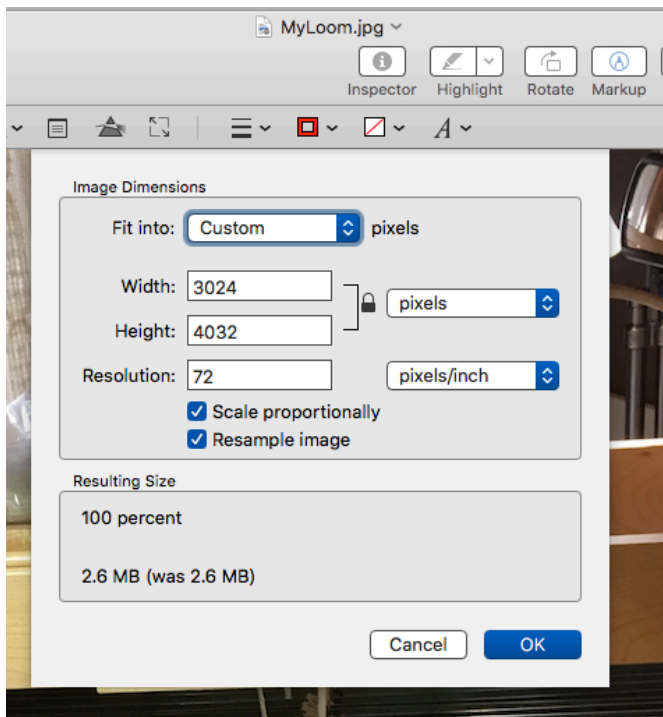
MyLoom.jpg

Inspector

Highlight

Rotate

Markup

Image Dimensions

Fit into: Custom pixels

Width: 3024

Height: 4032

pixels

Resolution: 72

pixels/inch

Scale proportionally

Resample image

Resulting Size

100 percent

2.6 MB (was 2.6 MB)

Cancel

OK